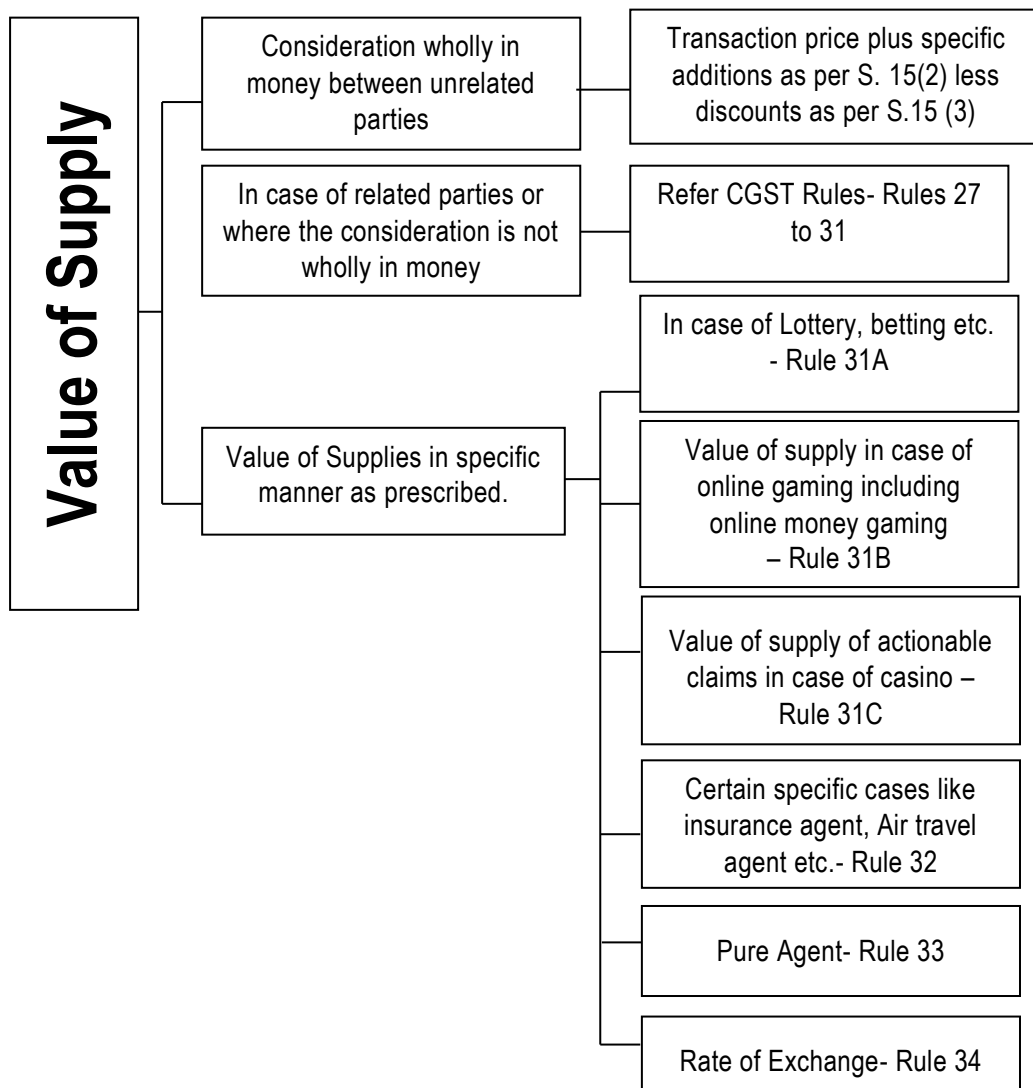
Value of Supply

Consideration wholly in money between unrelated parties

Transaction price plus specific additions as per S. 15(2) less discounts as per S.15 (3)

In case of related parties or where the consideration is not wholly in money

Refer CGST Rules- Rules 27 to 31

Value of Supplies in specific manner as prescribed.

In case of Lottery, betting etc. - Rule 31A

Value of supply in case of online gaming including online money gaming – Rule 31B

Value of supply of actionable claims in case of casino – Rule 31C

Certain specific cases like insurance agent, Air travel agent etc.- Rule 32

Pure Agent- Rule 33

Rate of Exchange- Rule 34